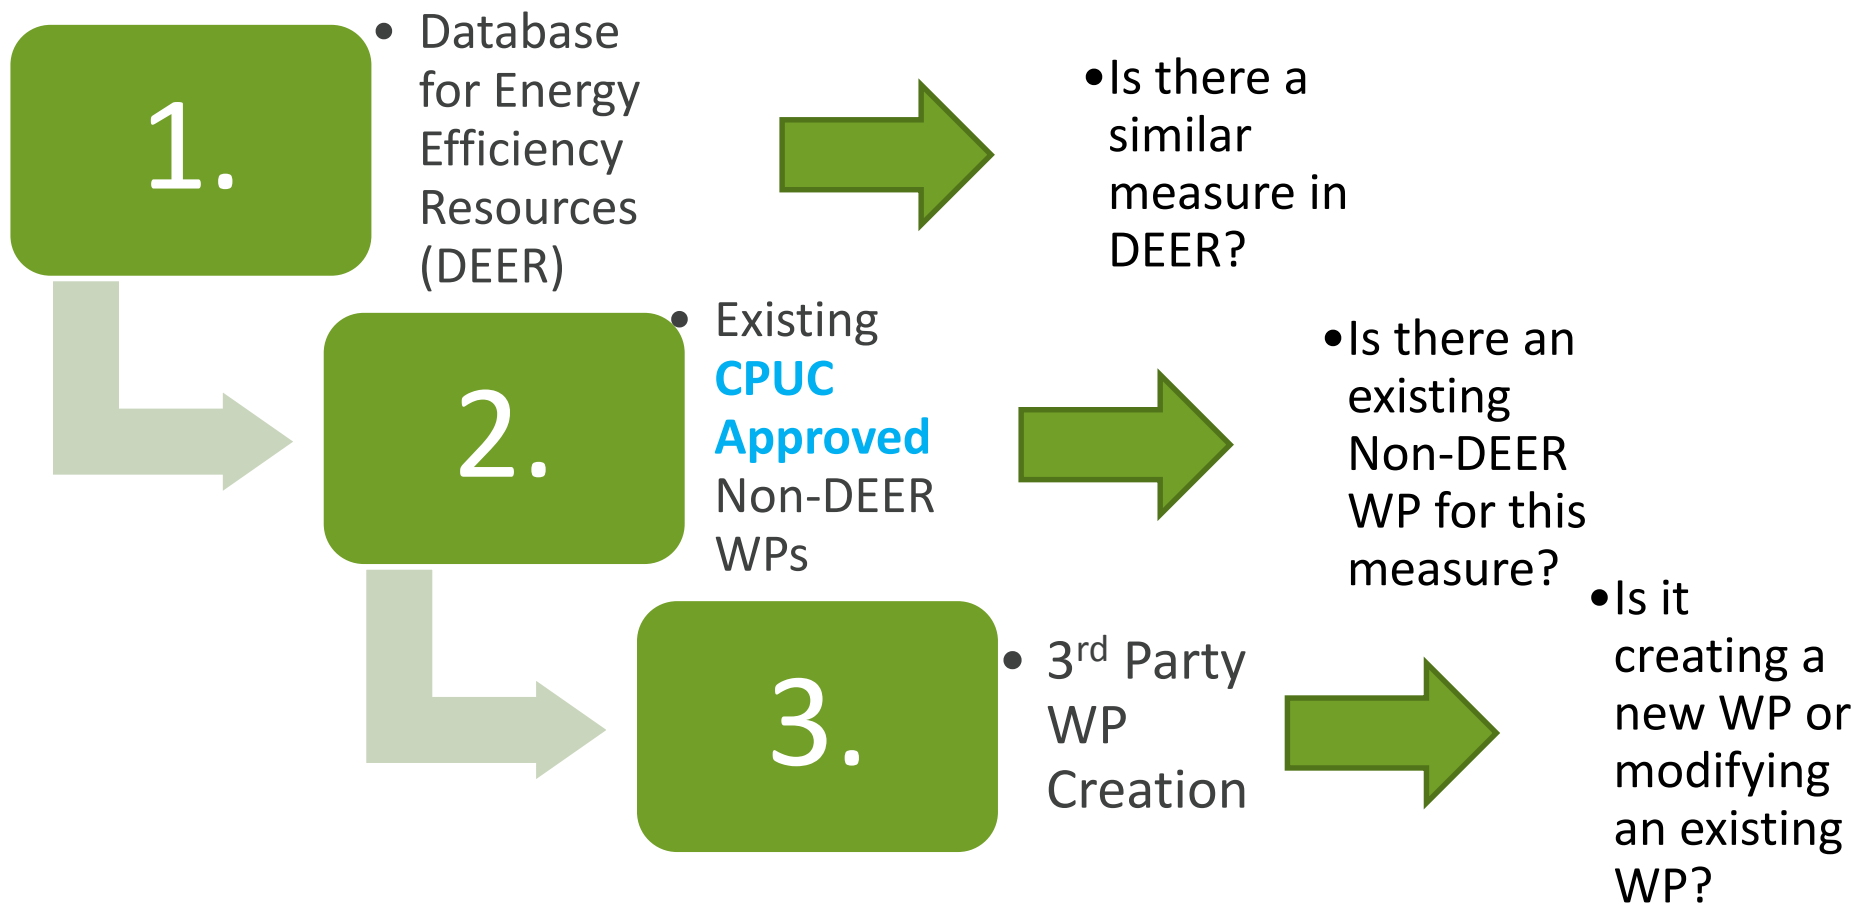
1.

• Database for Energy Efficiency Resources (DEER)

• Is there a similar measure in DEER?

2.

• Existing CPUC Approved Non-DEER WPs

• Is there an existing Non-DEER WP for this measure?

3.

• 3$^{rd}$ Party WP Creation

• Is it creating a new WP or modifying an existing WP?